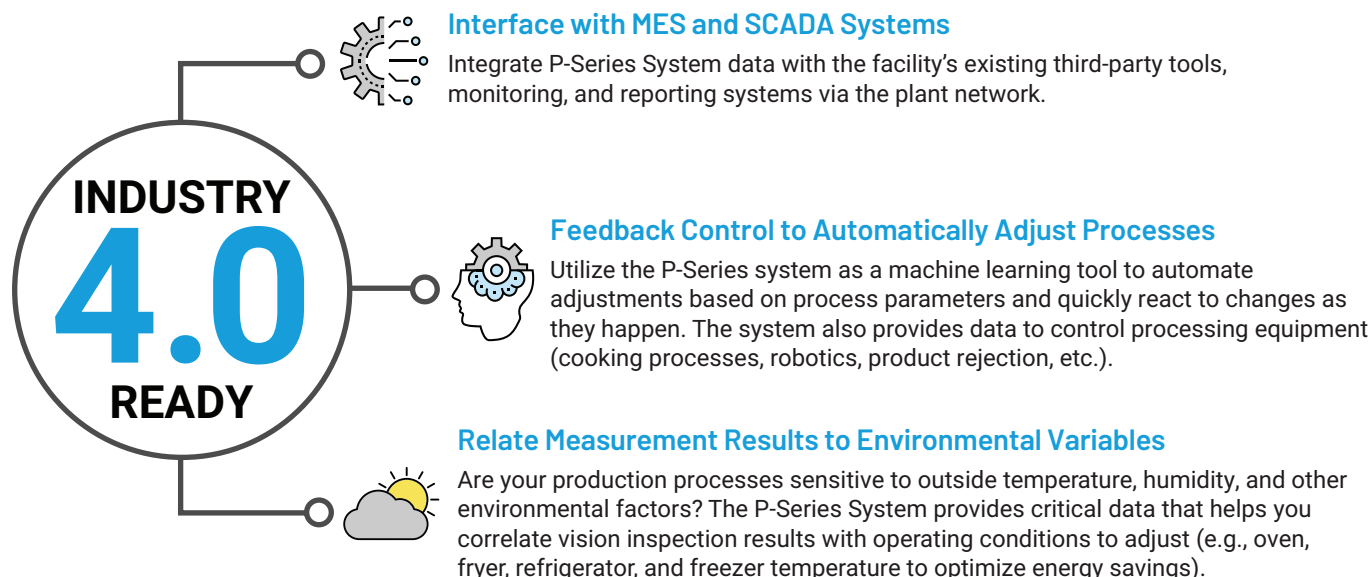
INDUSTRY
4.0
READY

Interface with MES and SCADA Systems

Integrate P-Series System data with the facility's existing third-party tools, monitoring, and reporting systems via the plant network.

Feedback Control to Automatically Adjust Processes

Utilize the P-Series system as a machine learning tool to automate adjustments based on process parameters and quickly react to changes as they happen. The system also provides data to control processing equipment (cooking processes, robotics, product rejection, etc.).

Relate Measurement Results to Environmental Variables

Are your production processes sensitive to outside temperature, humidity, and other environmental factors? The P-Series System provides critical data that helps you correlate vision inspection results with operating conditions to adjust (e.g., oven, fryer, refrigerator, and freezer temperature to optimize energy savings).